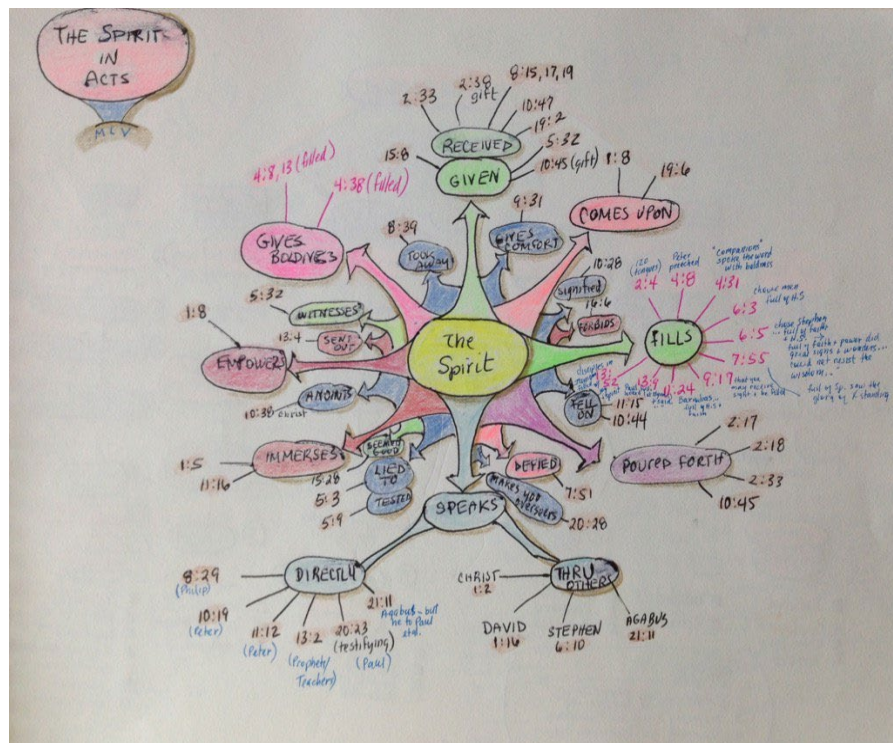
THE SPIRIT IN ACTS

MCV

The Spirit

RECEIVED
2:33
2:38 gift
8:15, 17, 19
10:47
19:2
5:32
10:45 (gift)

GIVEN
15:8

COMES UPON
1:8
19:6

GIVES BOLDNESS
4:8, 13 (filled)
4:38 (filled)

TOOK AWAY
8:39

GIVES COMFORT
9:31

SIGNIFIED
10:28

FORBIDS
16:6

FILLS
2:4 (120 tongues)
4:8 Peter preached
4:31 "companions" spoke the word with boldness
6:3 choose men full of H.S.
6:5 chose Stephen ... full of faith + H.S. ... full of faith + power did great signs + wonders ... could not resist the wisdom...
7:55 full of Sp. saw the glory of G. standing
9:17 that you may receive sight + be filled
11:24 Barnabas ... full of H.S. + faith
13:9 Paul ... filled
13:52 disciples ... filled with joy

WITNESSES
5:32

SENT OUT
13:4

EMPOWERS
1:8

ANOINTS
10:38 Christ

FELL ON
11:15
10:44

IMMERSES
1:5
11:16

SEEMED GOOD
15:28

LIED TO
5:3

TESTED
5:9

DEFIED
7:51

MAKES HIS OVERSEERS
20:28

POURED FORTH
2:17
2:18
2:33
10:45

SPEAKS

DIRECTLY
8:29 (Philip)
10:19 (Peter)
11:12 (Peter)
13:2 (Prophets/Teachers)
20:23 (testifying) (Paul)
21:11 Agabus - but he to Paul stated...

THRU OTHERS
CHRIST 1:2
DAVID 1:16
STEPHEN 6:10
AGABUS 21:11